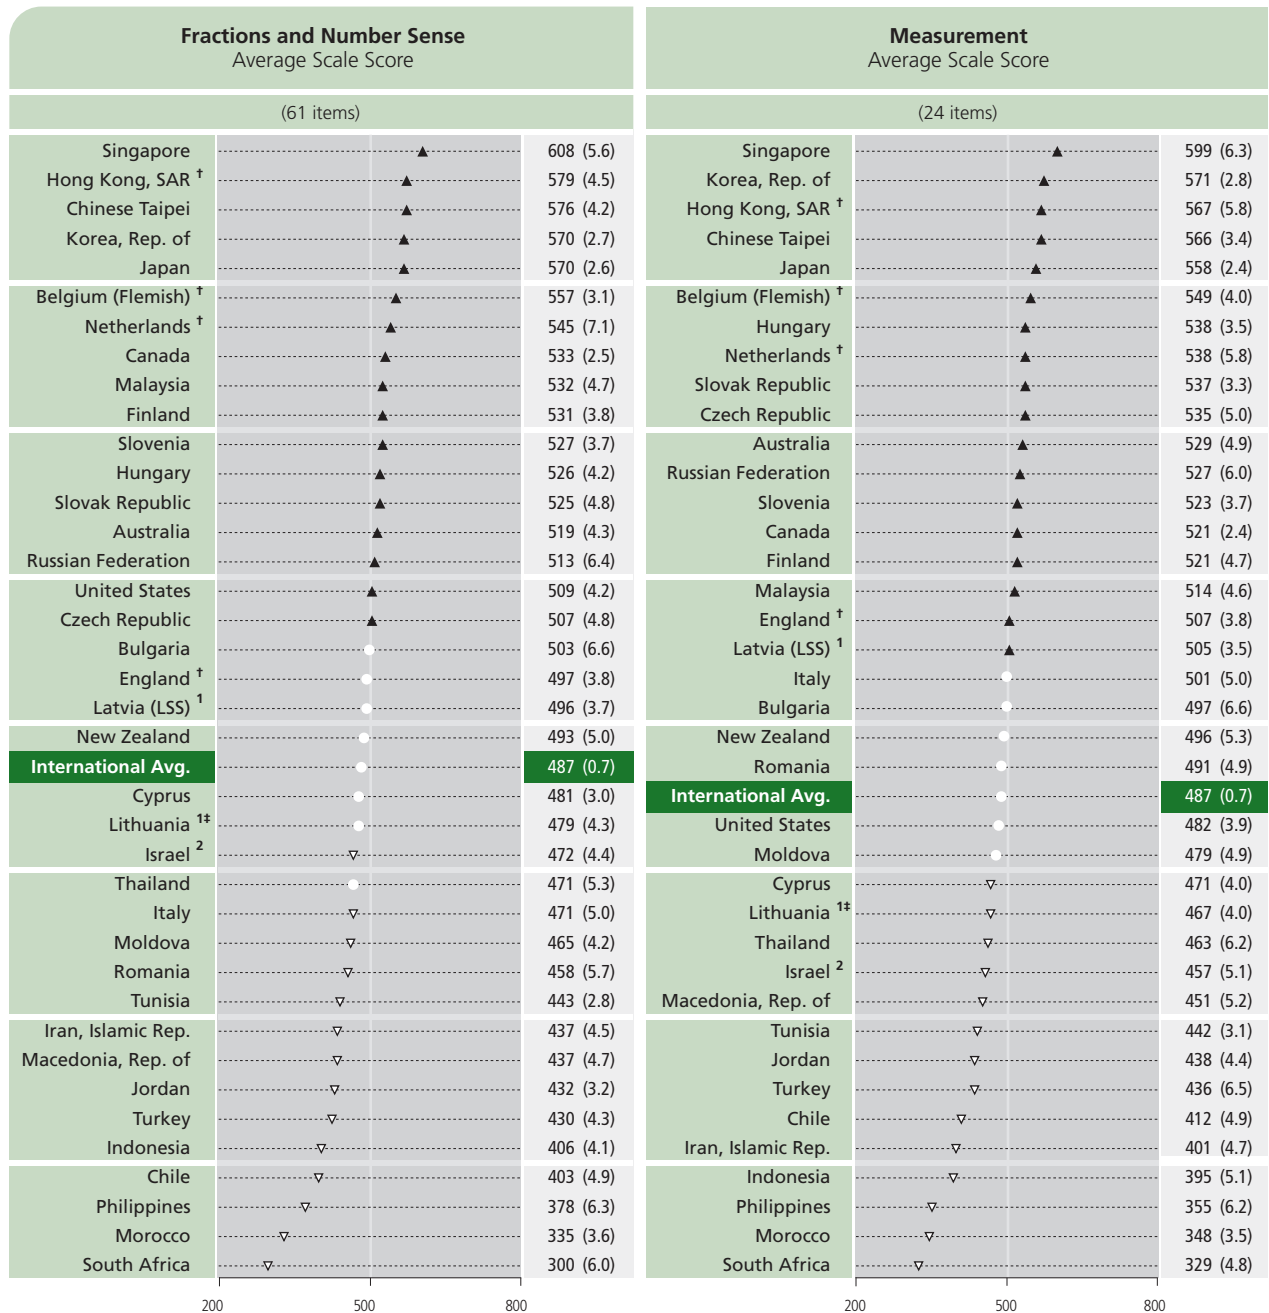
Fractions and Number Sense
Average Scale Score

(61 items)

| Country | Score |
|---|---|
| Singapore | 608 (5.6) |
| Hong Kong, SAR † | 579 (4.5) |
| Chinese Taipei | 576 (4.2) |
| Korea, Rep. of | 570 (2.7) |
| Japan | 570 (2.6) |
| Belgium (Flemish) † | 557 (3.1) |
| Netherlands † | 545 (7.1) |
| Canada | 533 (2.5) |
| Malaysia | 532 (4.7) |
| Finland | 531 (3.8) |
| Slovenia | 527 (3.7) |
| Hungary | 526 (4.2) |
| Slovak Republic | 525 (4.8) |
| Australia | 519 (4.3) |
| Russian Federation | 513 (6.4) |
| United States | 509 (4.2) |
| Czech Republic | 507 (4.8) |
| Bulgaria | 503 (6.6) |
| England † | 497 (3.8) |
| Latvia (LSS) ¹ | 496 (3.7) |
| New Zealand | 493 (5.0) |
| International Avg. | 487 (0.7) |
| Cyprus | 481 (3.0) |
| Lithuania ¹‡ | 479 (4.3) |
| Israel ² | 472 (4.4) |
| Thailand | 471 (5.3) |
| Italy | 471 (5.0) |
| Moldova | 465 (4.2) |
| Romania | 458 (5.7) |
| Tunisia | 443 (2.8) |
| Iran, Islamic Rep. | 437 (4.5) |
| Macedonia, Rep. of | 437 (4.7) |
| Jordan | 432 (3.2) |
| Turkey | 430 (4.3) |
| Indonesia | 406 (4.1) |
| Chile | 403 (4.9) |
| Philippines | 378 (6.3) |
| Morocco | 335 (3.6) |
| South Africa | 300 (6.0) |

200 500 800

Measurement
Average Scale Score

(24 items)

| Country | Score |
|---|---|
| Singapore | 599 (6.3) |
| Korea, Rep. of | 571 (2.8) |
| Hong Kong, SAR † | 567 (5.8) |
| Chinese Taipei | 566 (3.4) |
| Japan | 558 (2.4) |
| Belgium (Flemish) † | 549 (4.0) |
| Hungary | 538 (3.5) |
| Netherlands † | 538 (5.8) |
| Slovak Republic | 537 (3.3) |
| Czech Republic | 535 (5.0) |
| Australia | 529 (4.9) |
| Russian Federation | 527 (6.0) |
| Slovenia | 523 (3.7) |
| Canada | 521 (2.4) |
| Finland | 521 (4.7) |
| Malaysia | 514 (4.6) |
| England † | 507 (3.8) |
| Latvia (LSS) ¹ | 505 (3.5) |
| Italy | 501 (5.0) |
| Bulgaria | 497 (6.6) |
| New Zealand | 496 (5.3) |
| Romania | 491 (4.9) |
| International Avg. | 487 (0.7) |
| United States | 482 (3.9) |
| Moldova | 479 (4.9) |
| Cyprus | 471 (4.0) |
| Lithuania ¹‡ | 467 (4.0) |
| Thailand | 463 (6.2) |
| Israel ² | 457 (5.1) |
| Macedonia, Rep. of | 451 (5.2) |
| Tunisia | 442 (3.1) |
| Jordan | 438 (4.4) |
| Turkey | 436 (6.5) |
| Chile | 412 (4.9) |
| Iran, Islamic Rep. | 401 (4.7) |
| Indonesia | 395 (5.1) |
| Philippines | 355 (6.2) |
| Morocco | 348 (3.5) |
| South Africa | 329 (4.8) |

200 500 800